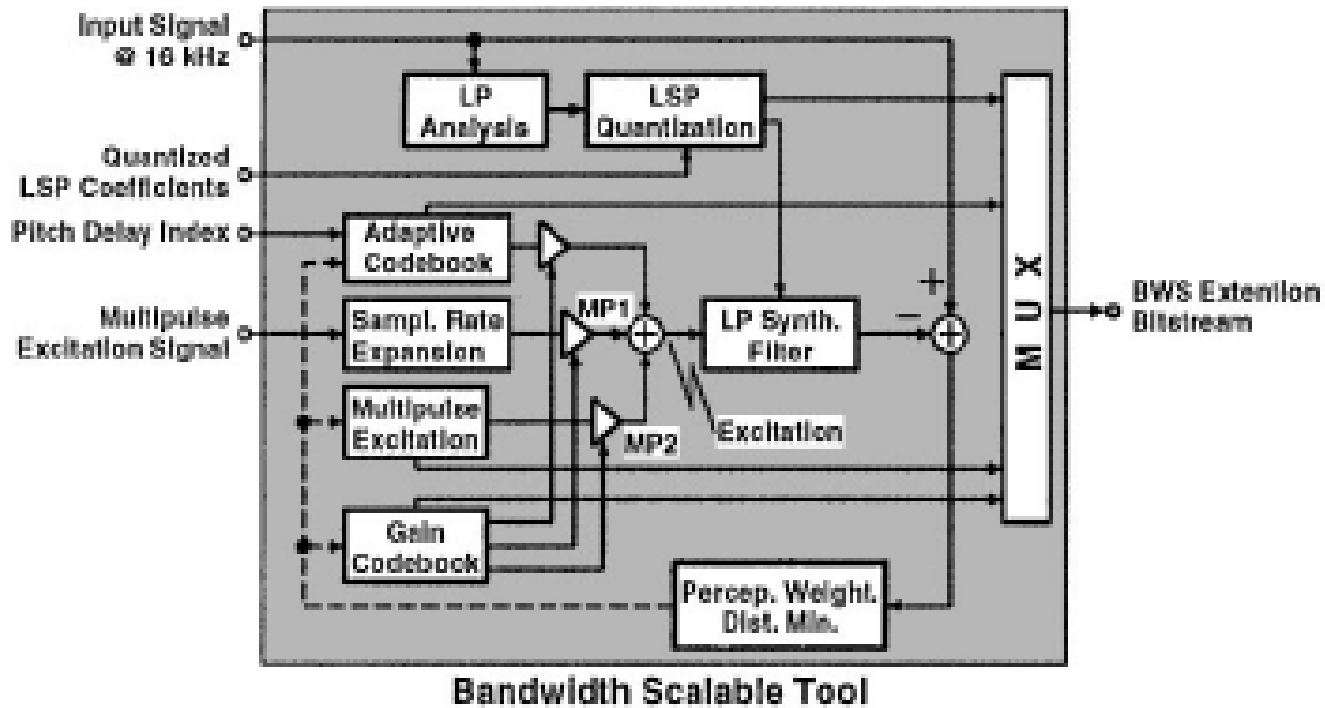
Input Signal
@ 16 kHz

LP
Analysis

LSP
Quantization

Quantized
LSP Coefficients

Pitch Delay Index

Adaptive
Codebook

Multipulse
Excitation Signal

Sampl. Rate
Expansion

MP1

LP Synth.
Filter

+

−

M
U
X

BWS Extention
Bitstream

Multipulse
Excitation

MP2

Excitation

Gain
Codebook

Percep. Weight.
Dist. Min.

Bandwidth Scalable Tool